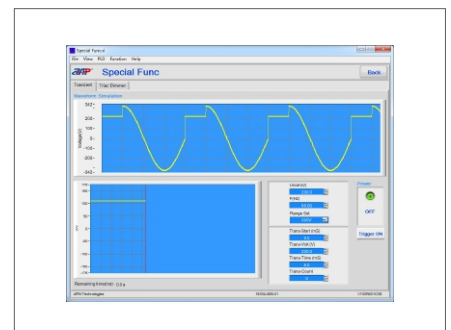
Special Func

File View RUI Function Help

APM Special Func

Back

Transient Triac Dimmer

Waveform Simulation

342
200
100
0
-100
-200
-342

Voltage(V)

Uo(unit)
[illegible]
f(Hz)
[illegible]
Range Set
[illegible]

Trans Start (mS)
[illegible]
Trans Volt (V)
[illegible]
Trans Time (mS)
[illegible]
Trans Count
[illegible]

Power
OFF

Trigger ON

Remaining time(ms) 0.0 s

APM Technologies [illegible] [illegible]